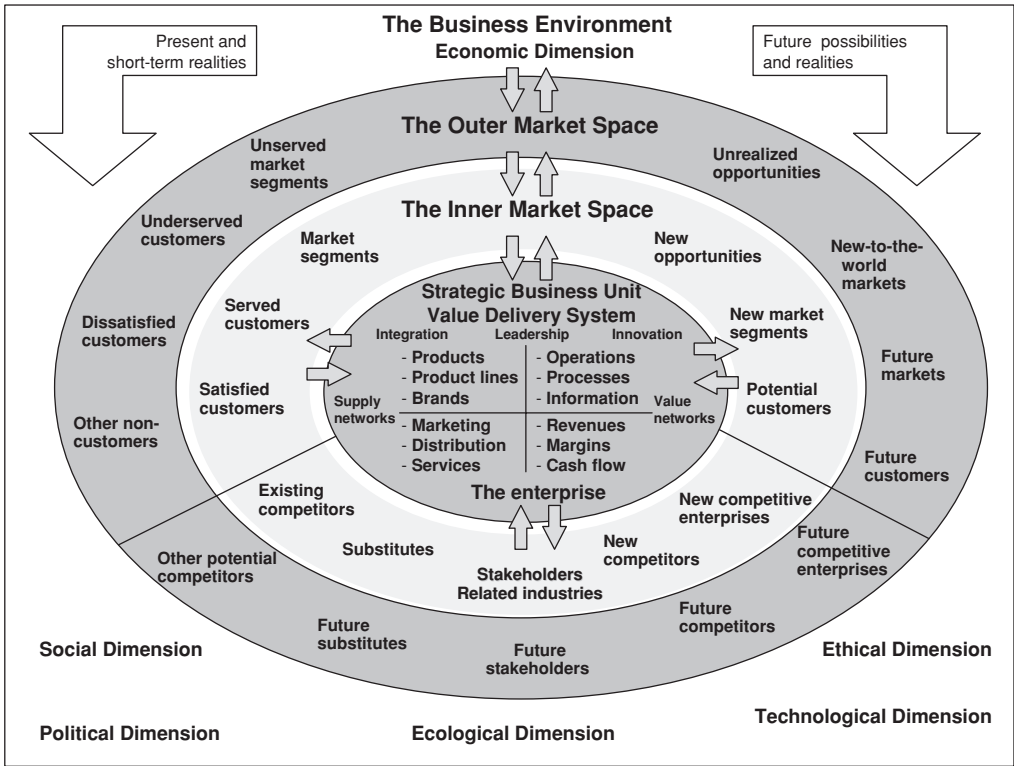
Present and short-term realities

The Business Environment
Economic Dimension

Future possibilities and realities

The Outer Market Space

Unserved market segments

Unrealized opportunities

The Inner Market Space

Underserved customers

Market segments

New opportunities

New-to-the-world markets

Strategic Business Unit
Value Delivery System

Served customers

Integration Leadership Innovation

New market segments

Dissatisfied customers

- Products
- Product lines
- Brands

- Operations
- Processes
- Information

Potential customers

Future markets

Satisfied customers

Supply networks

Value networks

- Marketing
- Distribution
- Services

- Revenues
- Margins
- Cash flow

Other non-customers

Future customers

The enterprise

Existing competitors

New competitive enterprises

Substitutes

New competitors

Future competitive enterprises

Other potential competitors

Stakeholders
Related industries

Future competitors

Future substitutes

Future stakeholders

Social Dimension

Ethical Dimension

Technological Dimension

Political Dimension

Ecological Dimension